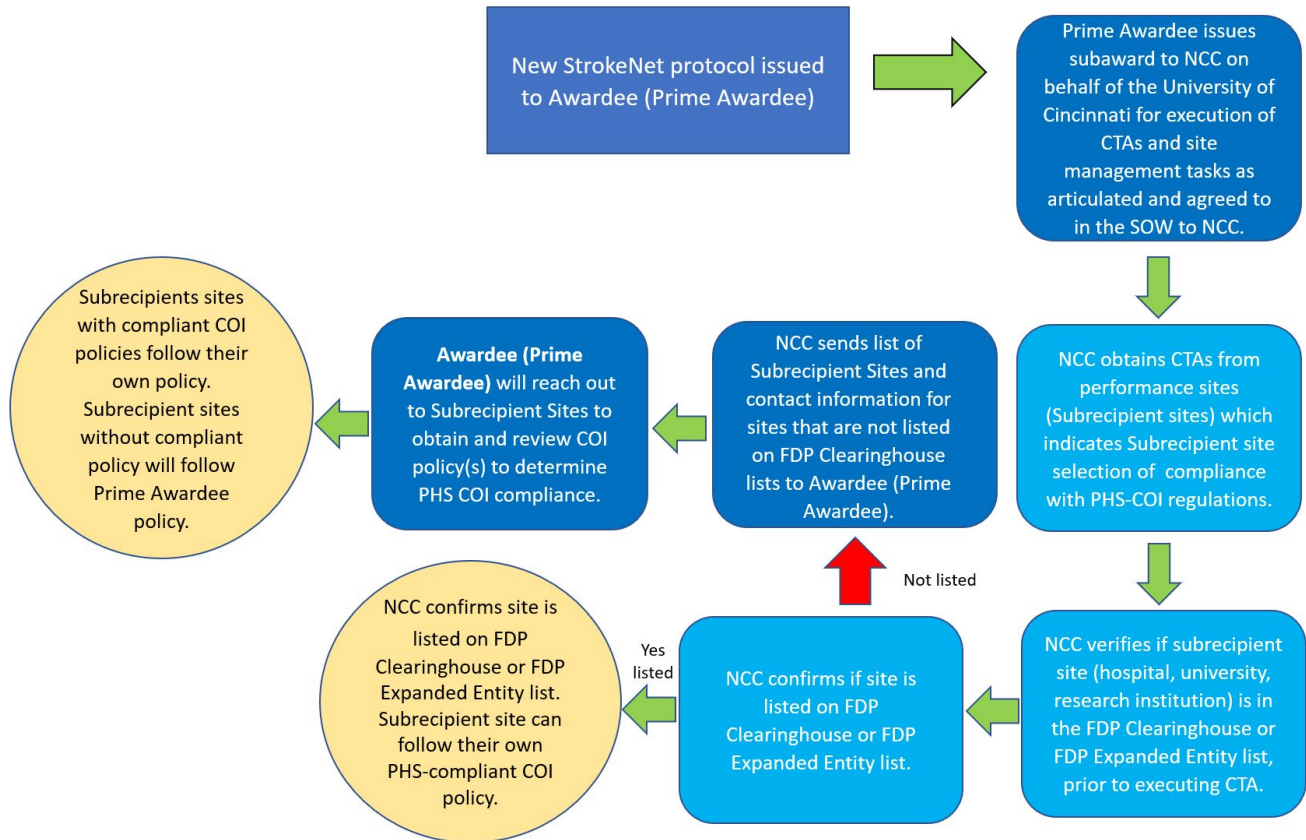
New StrokeNet protocol issued to Awardee (Prime Awardee)

Prime Awardee issues subaward to NCC on behalf of the University of Cincinnati for execution of CTAs and site management tasks as articulated and agreed to in the SOW to NCC.

NCC obtains CTAs from performance sites (Subrecipient sites) which indicates Subrecipient site selection of compliance with PHS-COI regulations.

NCC verifies if subrecipient site (hospital, university, research institution) is in the FDP Clearinghouse or FDP Expanded Entity list, prior to executing CTA.

NCC confirms if site is listed on FDP Clearinghouse or FDP Expanded Entity list.

Yes listed

NCC confirms site is listed on FDP Clearinghouse or FDP Expanded Entity list. Subrecipient site can follow their own PHS-compliant COI policy.

Not listed

NCC sends list of Subrecipient Sites and contact information for sites that are not listed on FDP Clearinghouse lists to Awardee (Prime Awardee).

Awardee (Prime Awardee) will reach out to Subrecipient Sites to obtain and review COI policy(s) to determine PHS COI compliance.

Subrecipients sites with compliant COI policies follow their own policy. Subrecipient sites without compliant policy will follow Prime Awardee policy.